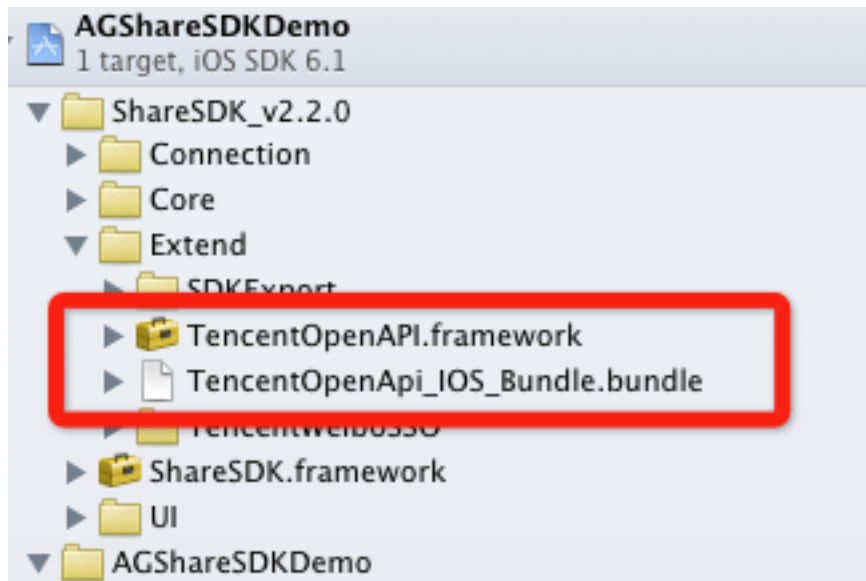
AGShareSDKDemo
1 target, iOS SDK 6.1

ShareSDK_v2.2.0

Connection

Core

Extend

SDKExport

TencentOpenAPI.framework

TencentOpenApi_IOS_Bundle.bundle

TencentWeiboSSO

ShareSDK.framework

UI

AGShareSDKDemo